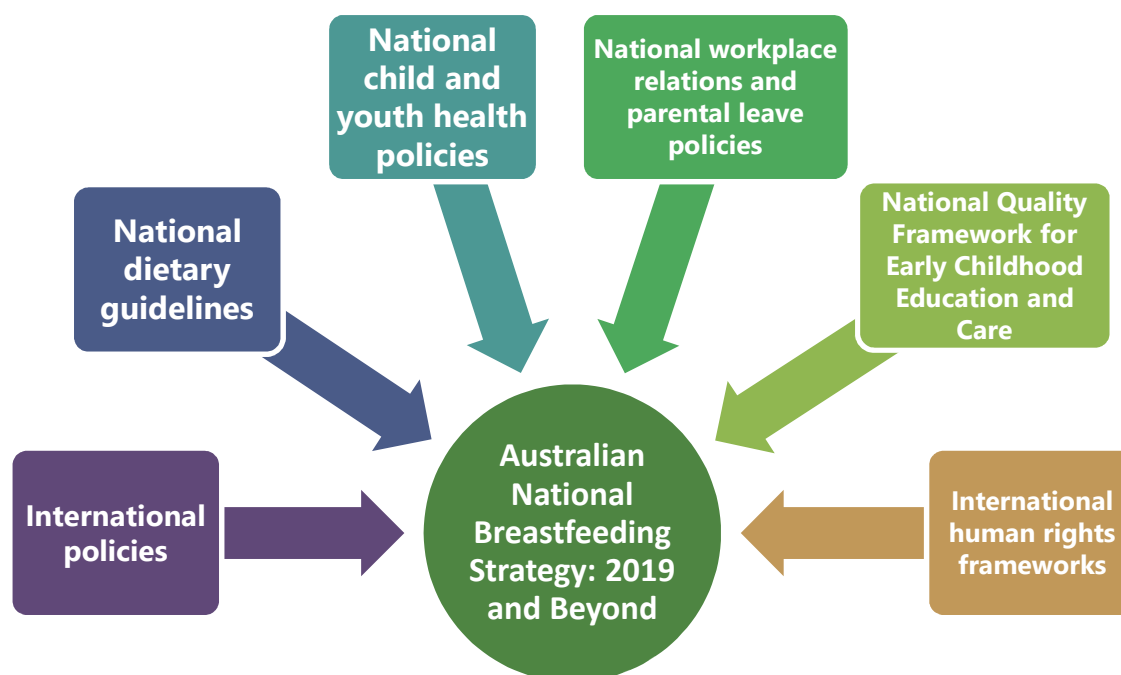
National child and youth health policies

National workplace relations and parental leave policies

National dietary guidelines

National Quality Framework for Early Childhood Education and Care

International policies

Australian National Breastfeeding Strategy: 2019 and Beyond

International human rights frameworks